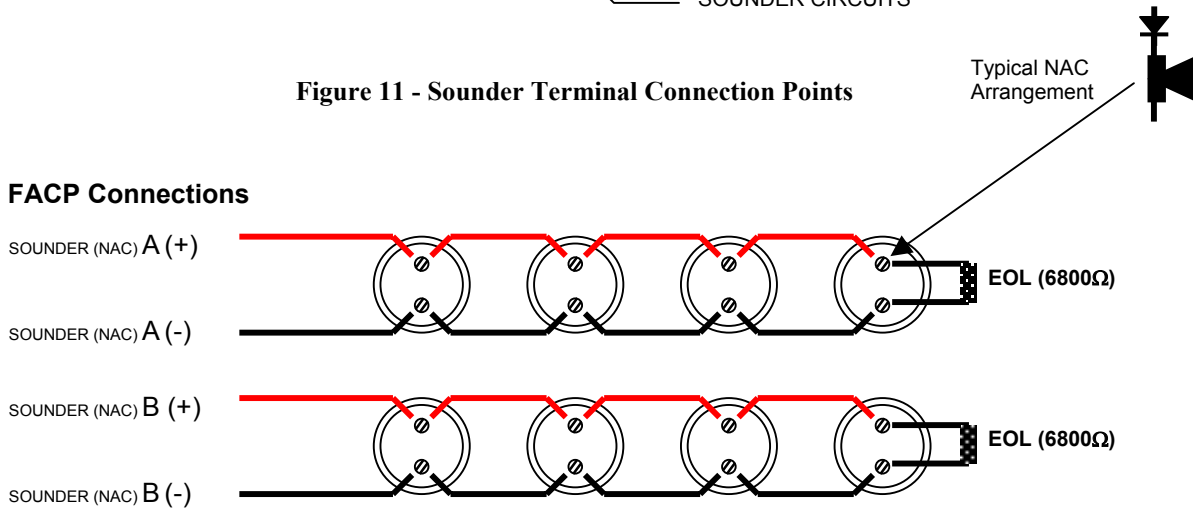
SOUNDER CIRCUITS

Figure 11 - Sounder Terminal Connection Points

Typical NAC Arrangement

FACP Connections

SOUNDER (NAC) A (+)

SOUNDER (NAC) A (-)

EOL (6800Ω)

SOUNDER (NAC) B (+)

SOUNDER (NAC) B (-)

EOL (6800Ω)